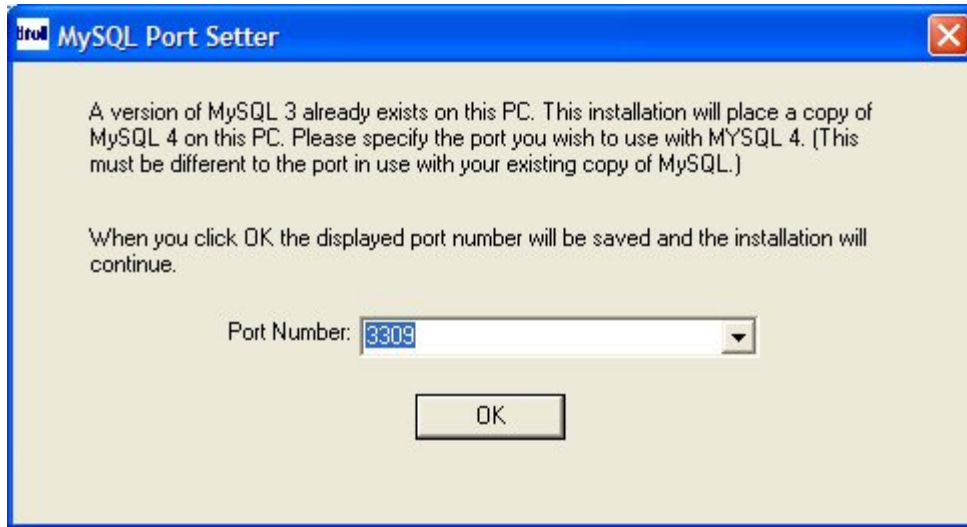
troll MySQL Port Setter

A version of MySQL 3 already exists on this PC. This installation will place a copy of MySQL 4 on this PC. Please specify the port you wish to use with MYSQL 4. (This must be different to the port in use with your existing copy of MySQL.)

When you click OK the displayed port number will be saved and the installation will continue.

Port Number: 3309

OK